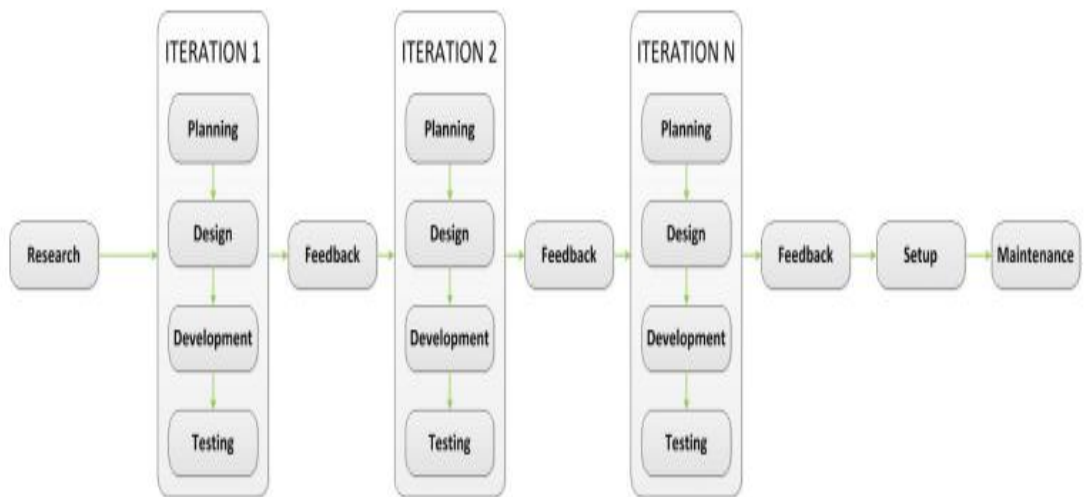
Research

ITERATION 1
Planning
Design
Development
Testing

Feedback

ITERATION 2
Planning
Design
Development
Testing

Feedback

ITERATION N
Planning
Design
Development
Testing

Feedback

Setup

Maintenance